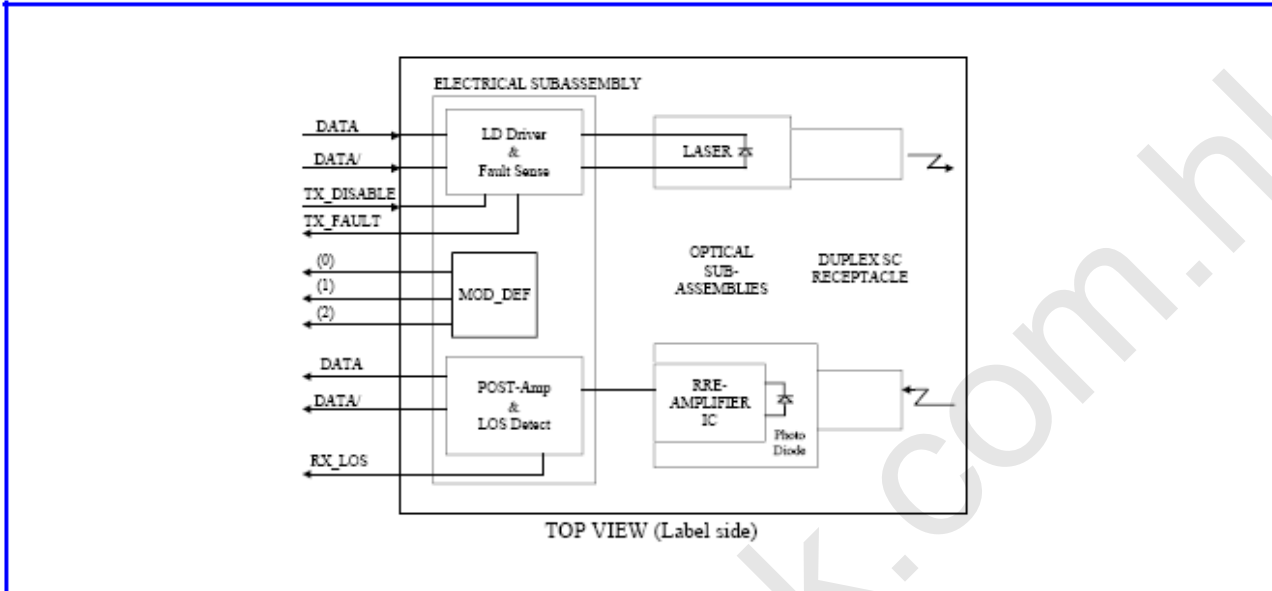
ELECTRICAL SUBASSEMBLY

DATA

DATA/

TX_DISABLE

TX_FAULT

LD Driver & Fault Sense

LASER

(0)

(1)

(2)

MOD_DEF

OPTICAL SUB-ASSEMBLIES

DUPLEX SC RECEPTACLE

DATA

DATA/

POST-Amp & LOS Detect

RRE-AMPLIFIER IC

Photo Diode

RX_LOS

TOP VIEW (Label side)

k.com.h